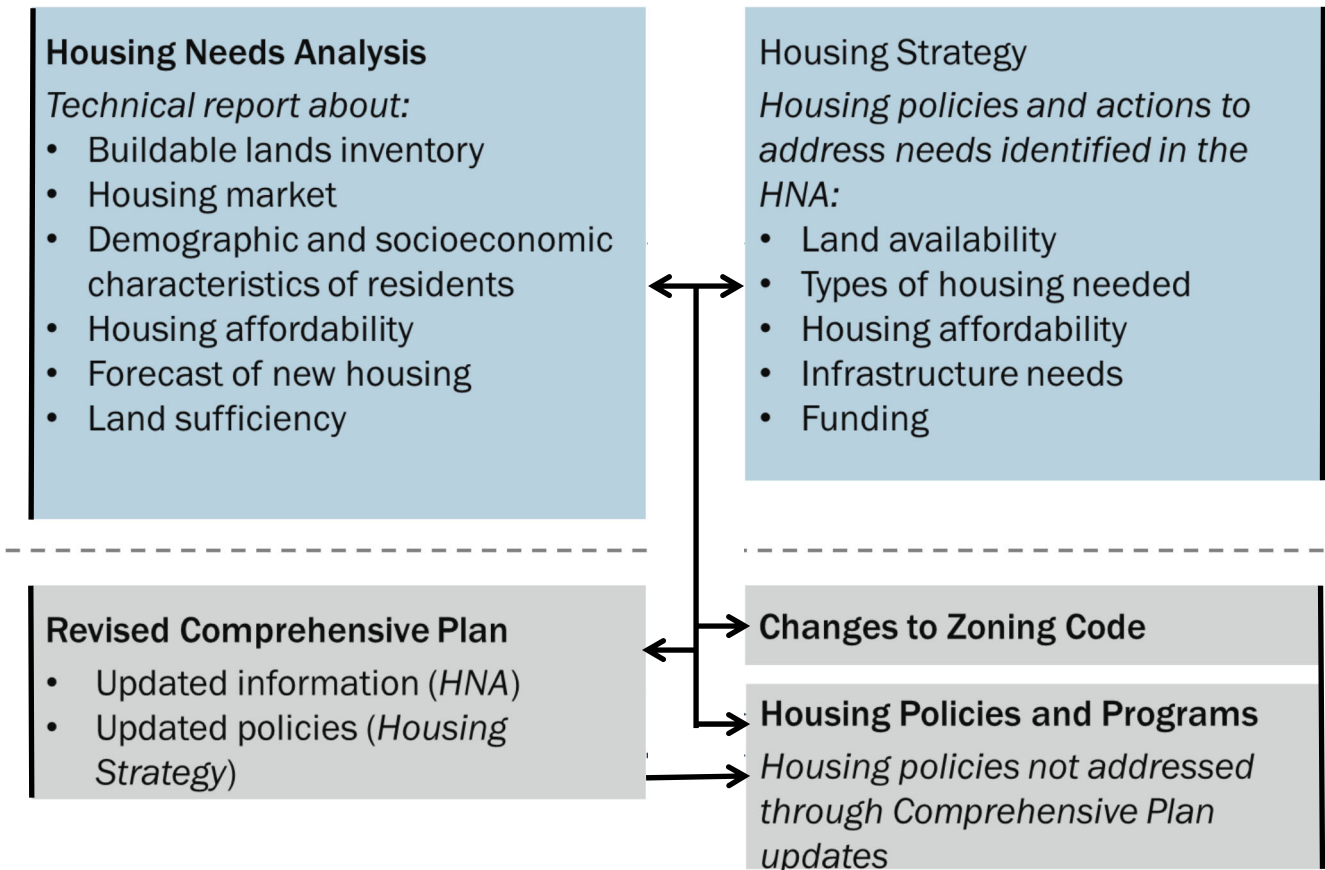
Housing Needs Analysis
*Technical report about:*
- Buildable lands inventory
- Housing market
- Demographic and socioeconomic characteristics of residents
- Housing affordability
- Forecast of new housing
- Land sufficiency

Housing Strategy
*Housing policies and actions to address needs identified in the HNA:*
- Land availability
- Types of housing needed
- Housing affordability
- Infrastructure needs
- Funding

Revised Comprehensive Plan
- Updated information (*HNA*)
- Updated policies (*Housing Strategy*)

Changes to Zoning Code

Housing Policies and Programs
*Housing policies not addressed through Comprehensive Plan updates*